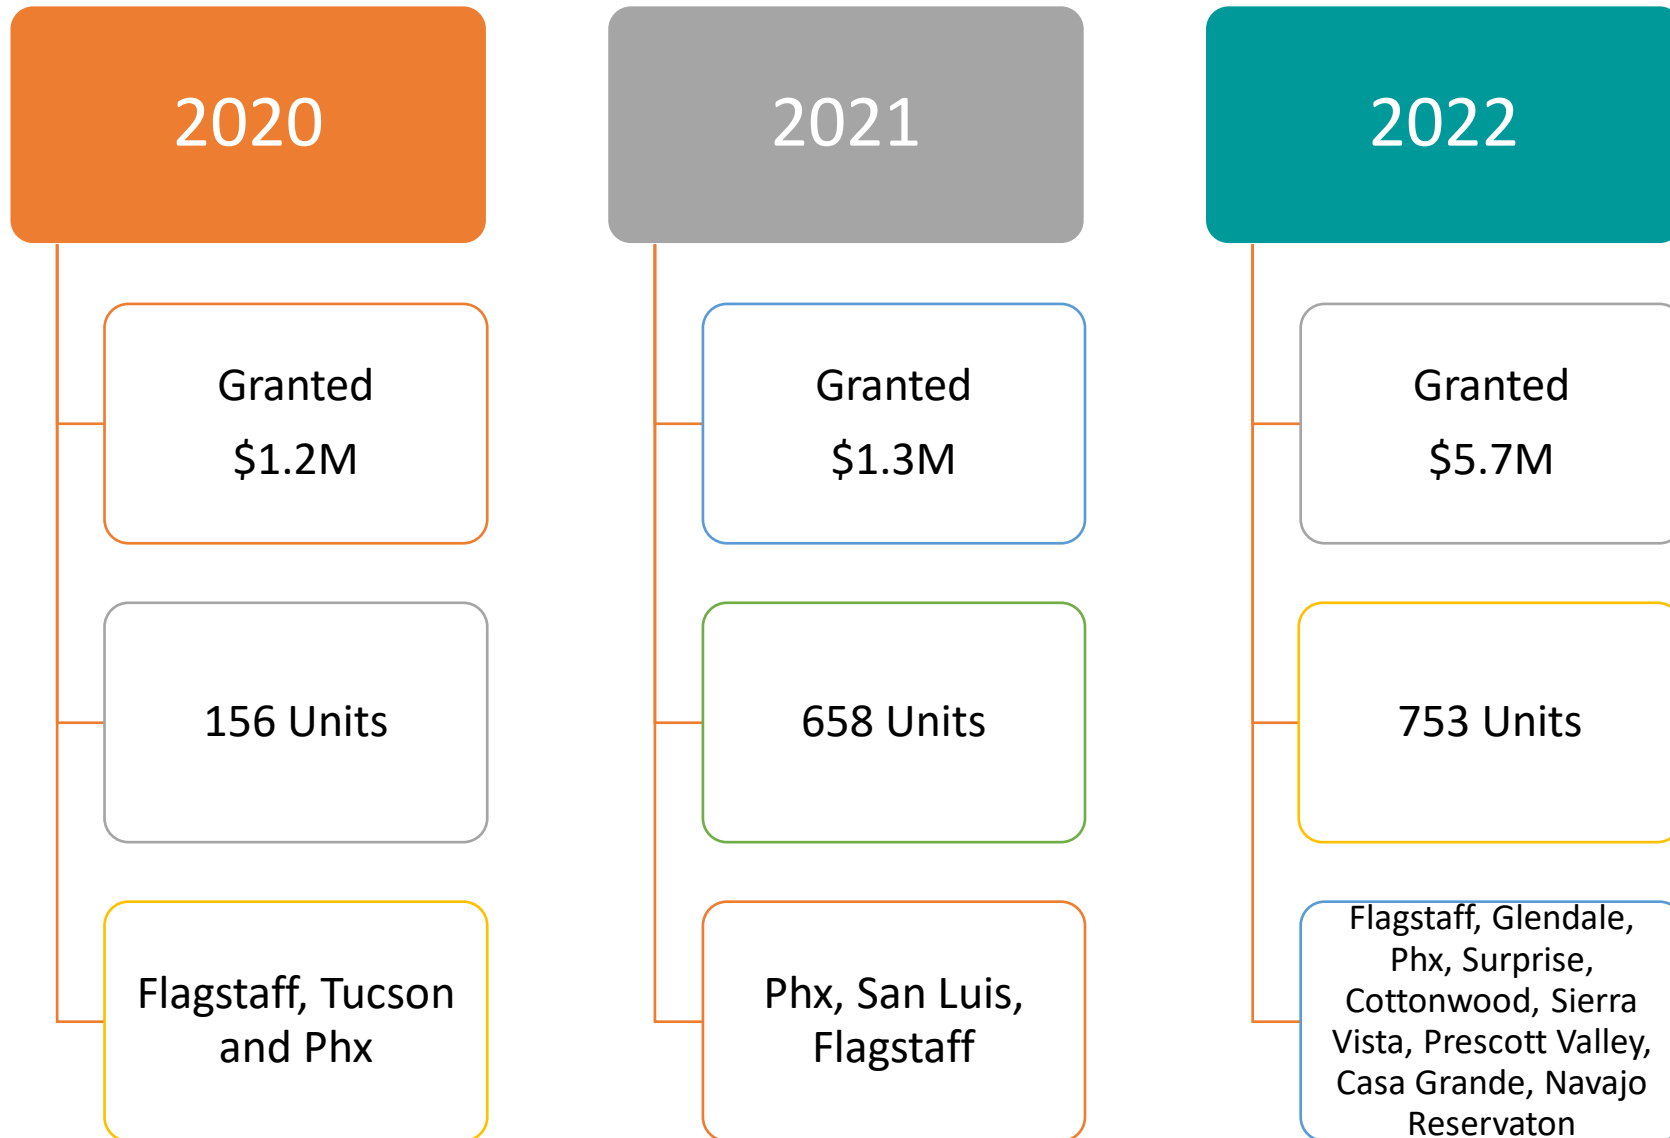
2020

Granted

$1.2M

156 Units

Flagstaff, Tucson and Phx

2021

Granted

$1.3M

658 Units

Phx, San Luis, Flagstaff

2022

Granted

$5.7M

753 Units

Flagstaff, Glendale, Phx, Surprise, Cottonwood, Sierra Vista, Prescott Valley, Casa Grande, Navajo Reservaton